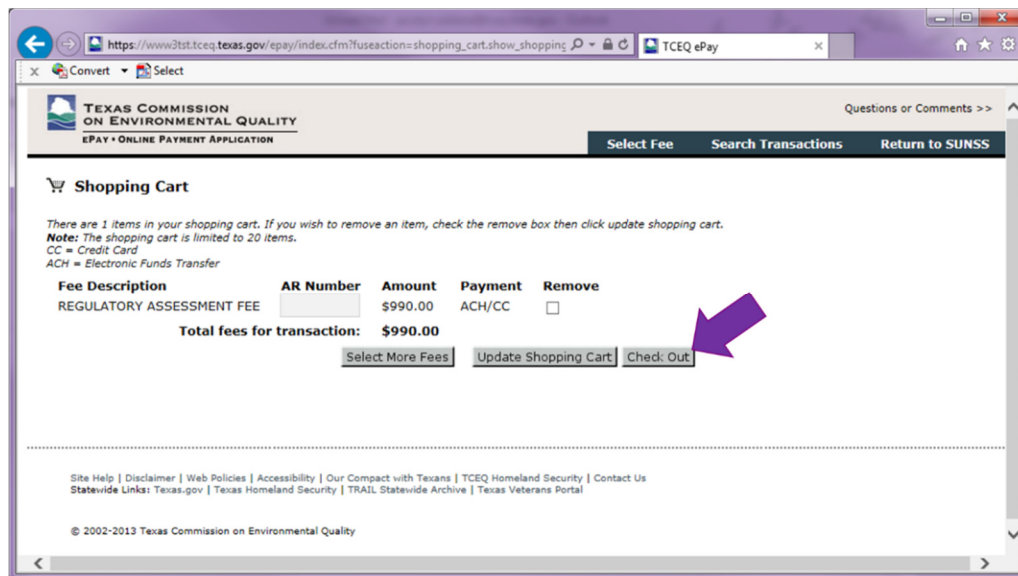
https://www3tst.tceq.texas.gov/epay/index.cfm?fuseaction=shopping_cart.show_shopping

TCEQ ePay

Convert Select

TEXAS COMMISSION ON ENVIRONMENTAL QUALITY
ePAY • ONLINE PAYMENT APPLICATION

Questions or Comments >>

Select Fee | Search Transactions | Return to SUNSS

Shopping Cart

There are 1 items in your shopping cart. If you wish to remove an item, check the remove box then click update shopping cart.
Note: The shopping cart is limited to 20 items.
CC = Credit Card
ACH = Electronic Funds Transfer

| Fee Description | AR Number | Amount | Payment | Remove |
|---|---|---|---|---|
| REGULATORY ASSESSMENT FEE | | \$990.00 | ACH/CC | ☐ |
| Total fees for transaction: | | \$990.00 | | |

Select More Fees | Update Shopping Cart | Check Out

Site Help | Disclaimer | Web Policies | Accessibility | Our Compact with Texans | TCEQ Homeland Security | Contact Us
Statewide Links: Texas.gov | Texas Homeland Security | TRAIL Statewide Archive | Texas Veterans Portal

© 2002-2013 Texas Commission on Environmental Quality